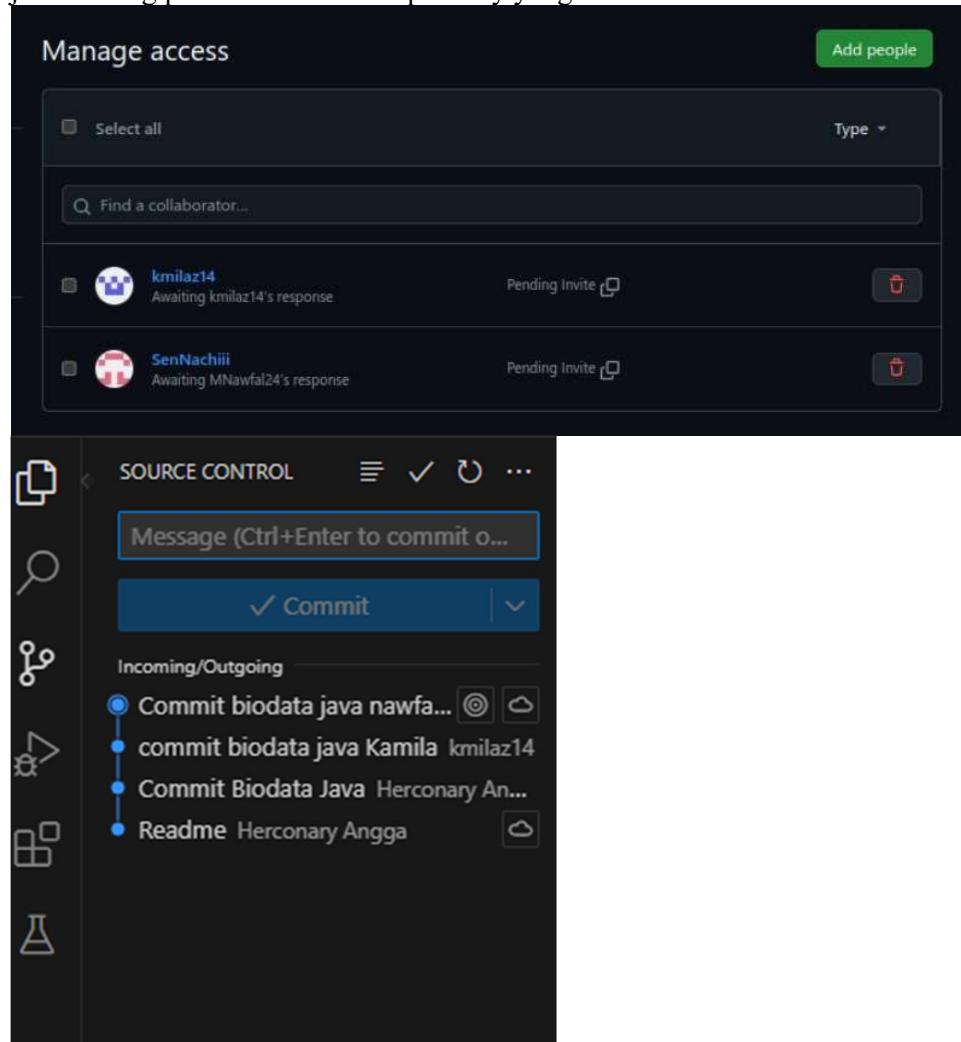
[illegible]

Manage access

Add people

Select all

Type

Find a collaborator...

kmilaz14
Awaiting kmilaz14's response

Pending Invite

SenNachiii
Awaiting MNawfal24's response

Pending Invite

SOURCE CONTROL

Message (Ctrl+Enter to commit o...

✓ Commit

Incoming/Outgoing

Commit biodata java nawfa...

commit biodata java Kamila kmilaz14

Commit Biodata Java Herconary An...

Readme Herconary Angga